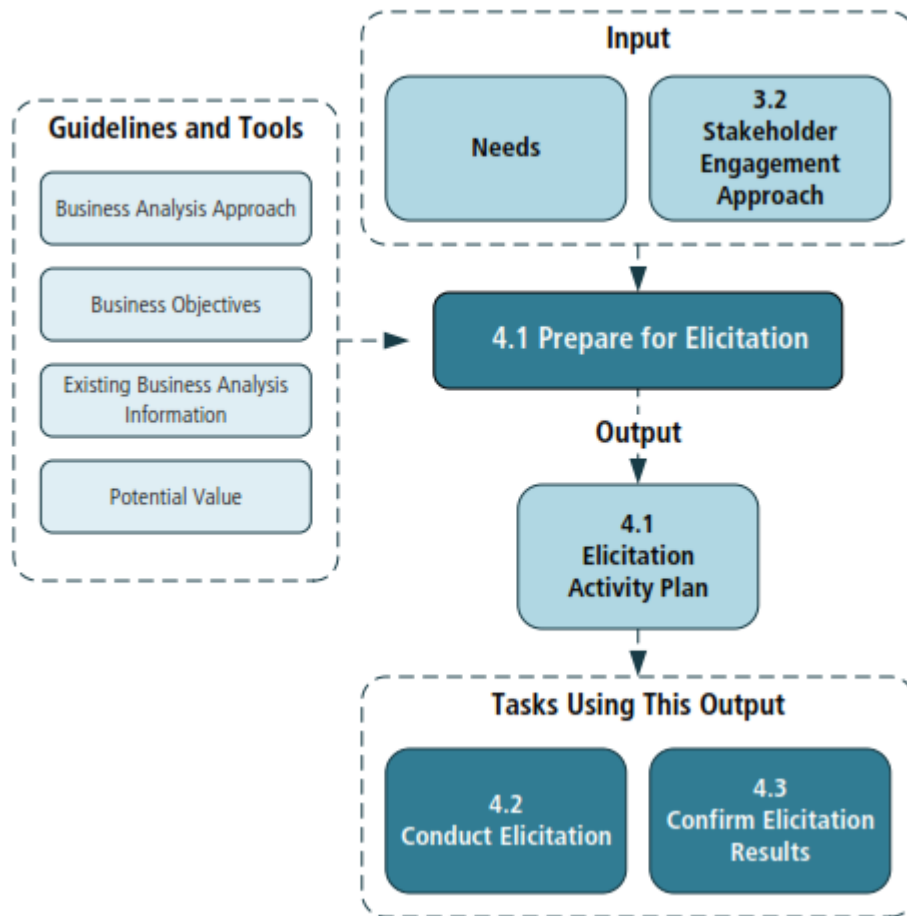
Input

Needs

3.2
Stakeholder Engagement Approach

Guidelines and Tools

Business Analysis Approach

Business Objectives

Existing Business Analysis Information

Potential Value

4.1 Prepare for Elicitation

Output

4.1
Elicitation Activity Plan

Tasks Using This Output

4.2
Conduct Elicitation

4.3
Confirm Elicitation Results